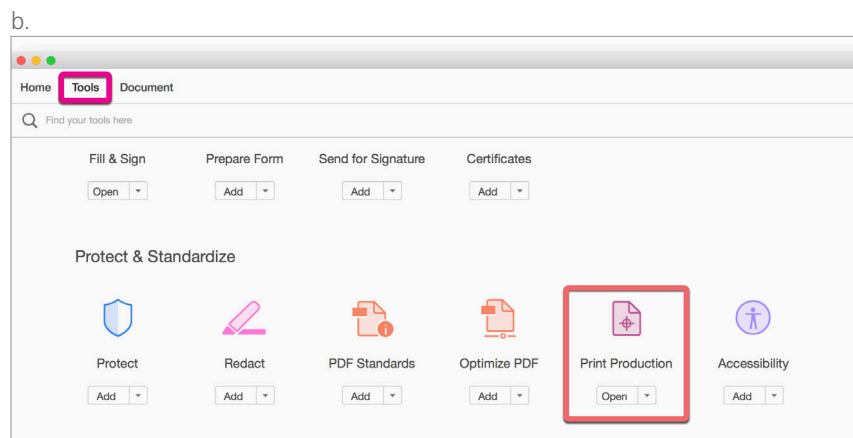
b.

Home Tools Document

Find your tools here

Fill & Sign
Open

Prepare Form
Add

Send for Signature
Add

Certificates
Add

Protect & Standardize

Protect
Add

Redact
Add

PDF Standards
Add

Optimize PDF
Add

Print Production
Open

Accessibility
Add